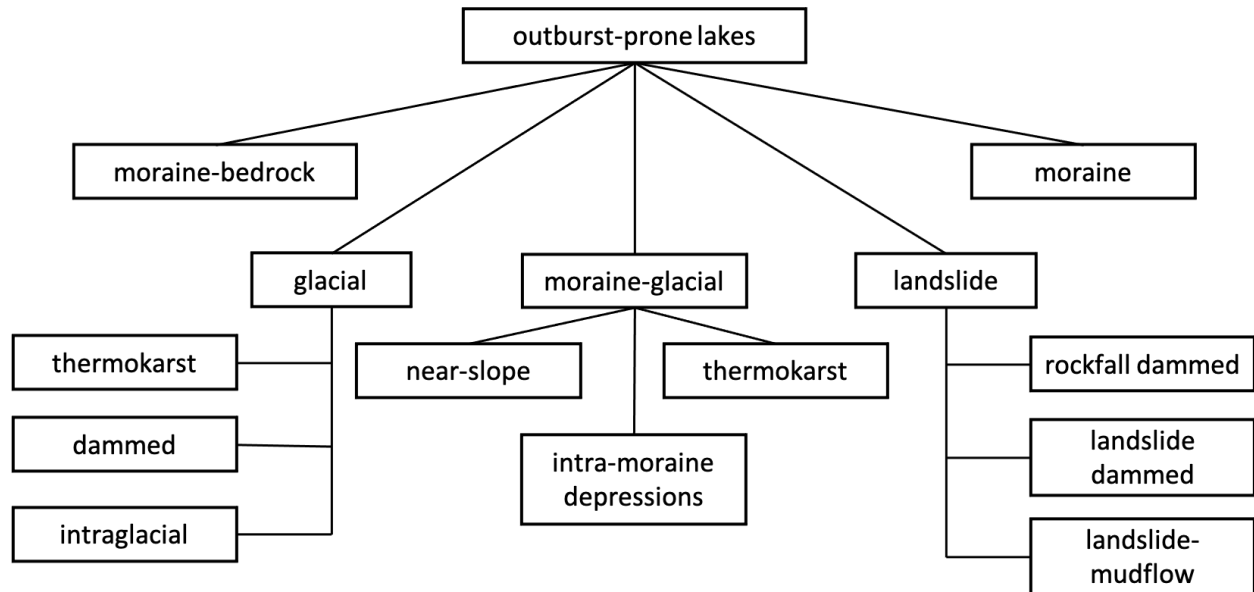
outburst-prone lakes

moraine-bedrock

moraine

glacial

moraine-glacial

landslide

thermokarst

dammed

intraglacial

near-slope

thermokarst

intra-moraine depressions

rockfall dammed

landslide dammed

landslide-mudflow